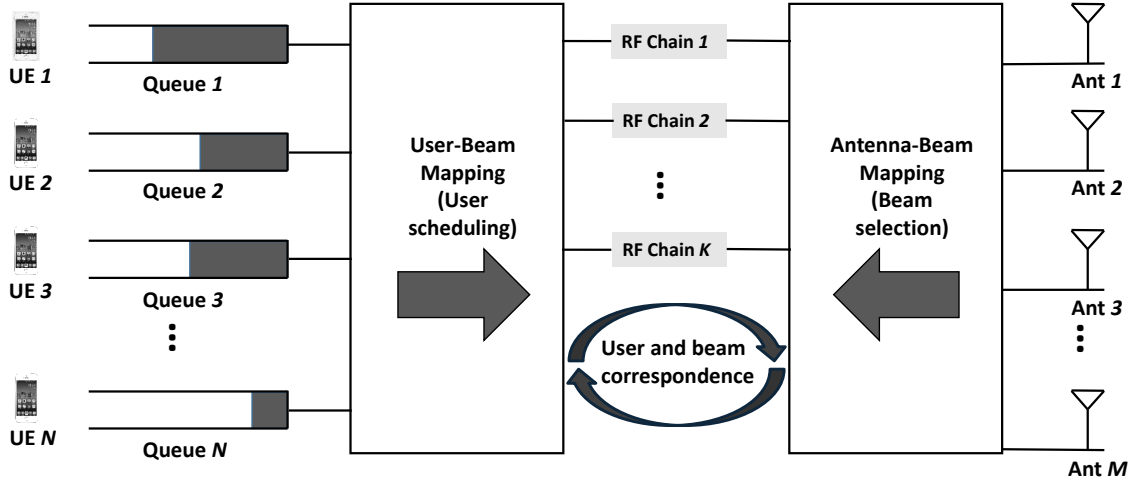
UE *1*

Queue *1*

UE *2*

Queue *2*

UE *3*

Queue *3*

UE *N*

Queue *N*

User-Beam Mapping (User scheduling)

RF Chain *1*

RF Chain *2*

RF Chain *K*

User and beam correspondence

Antenna-Beam Mapping (Beam selection)

Ant *1*

Ant *2*

Ant *3*

Ant *M*